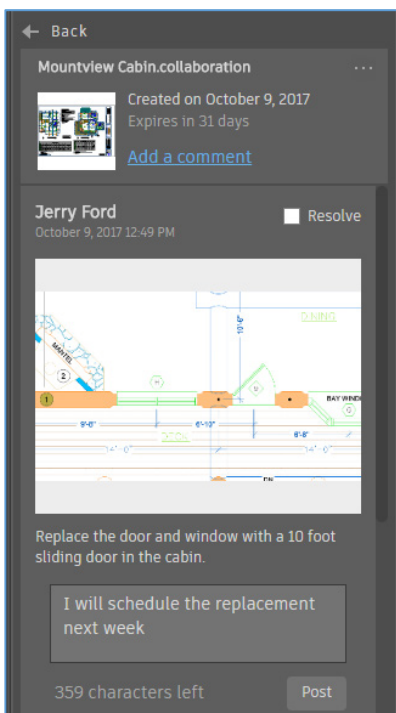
Back

Mountview Cabin.collaboration

...

Created on October 9, 2017

Expires in 31 days

Add a comment

Jerry Ford

October 9, 2017 12:49 PM

Resolve

DINING

MASTER

2

1

H

BAY WINDOW

G

9'-8"

6'-10"

8'-8"

14'-0"

14'-0"

DEN

Replace the door and window with a 10 foot sliding door in the cabin.

I will schedule the replacement next week

359 characters left

Post